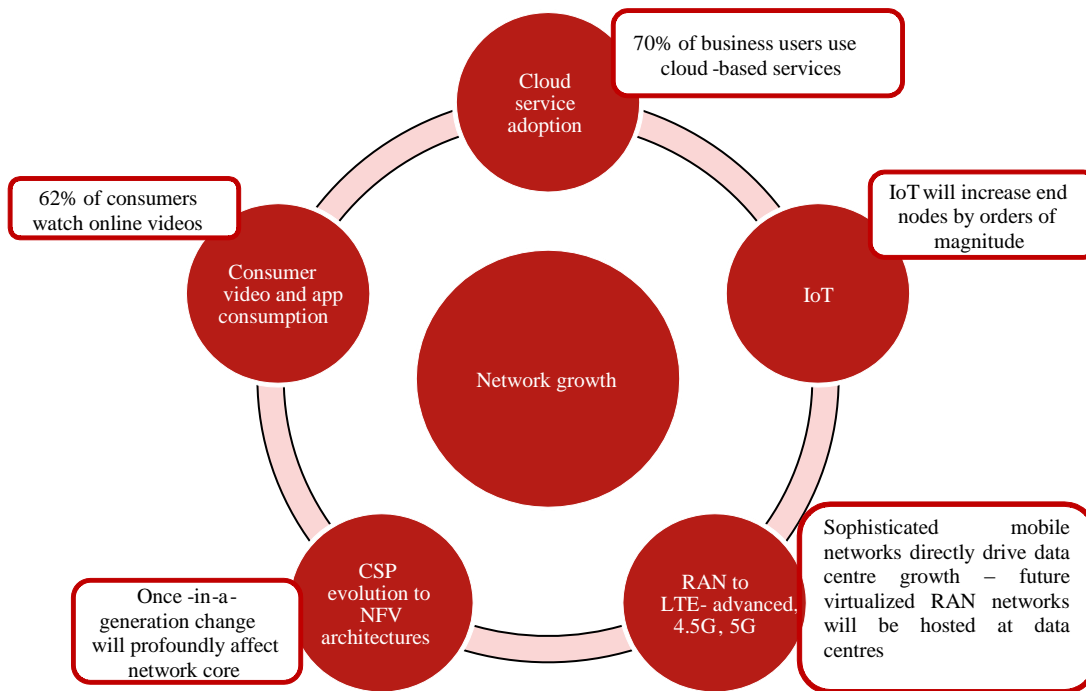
Cloud service adoption

70% of business users use cloud -based services

62% of consumers watch online videos

IoT will increase end nodes by orders of magnitude

Consumer video and app consumption

IoT

Network growth

Sophisticated mobile networks directly drive data centre growth – future virtualized RAN networks will be hosted at data centres

CSP evolution to NFV architectures

RAN to LTE- advanced, 4.5G, 5G

Once -in-a-generation change will profoundly affect network core